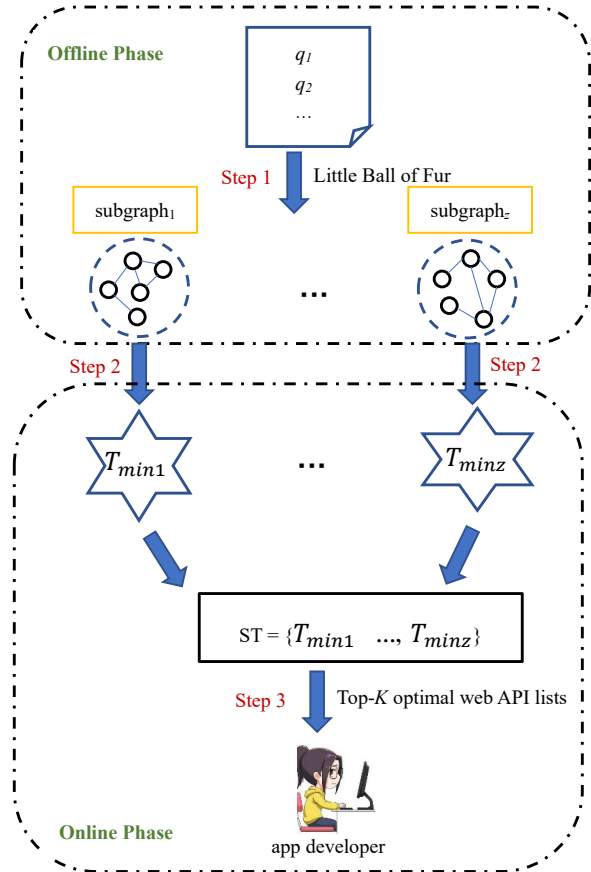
Offline Phase

$q_1$
$q_2$
…

Step 1 Little Ball of Fur

subgraph$_1$

subgraph$_z$

…

Step 2

Step 2

$T_{min1}$

…

$T_{minz}$

ST = {$T_{min1}$ …, $T_{minz}$}

Step 3 Top-$K$ optimal web API lists

Online Phase

app developer